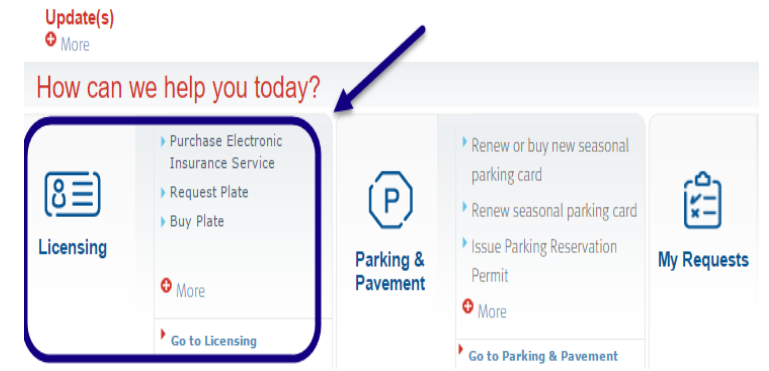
Update(s)

More

How can we help you today?

Licensing

Purchase Electronic Insurance Service

Request Plate

Buy Plate

More

Go to Licensing

Parking & Pavement

Renew or buy new seasonal parking card

Renew seasonal parking card

Issue Parking Reservation Permit

More

Go to Parking & Pavement

My Requests